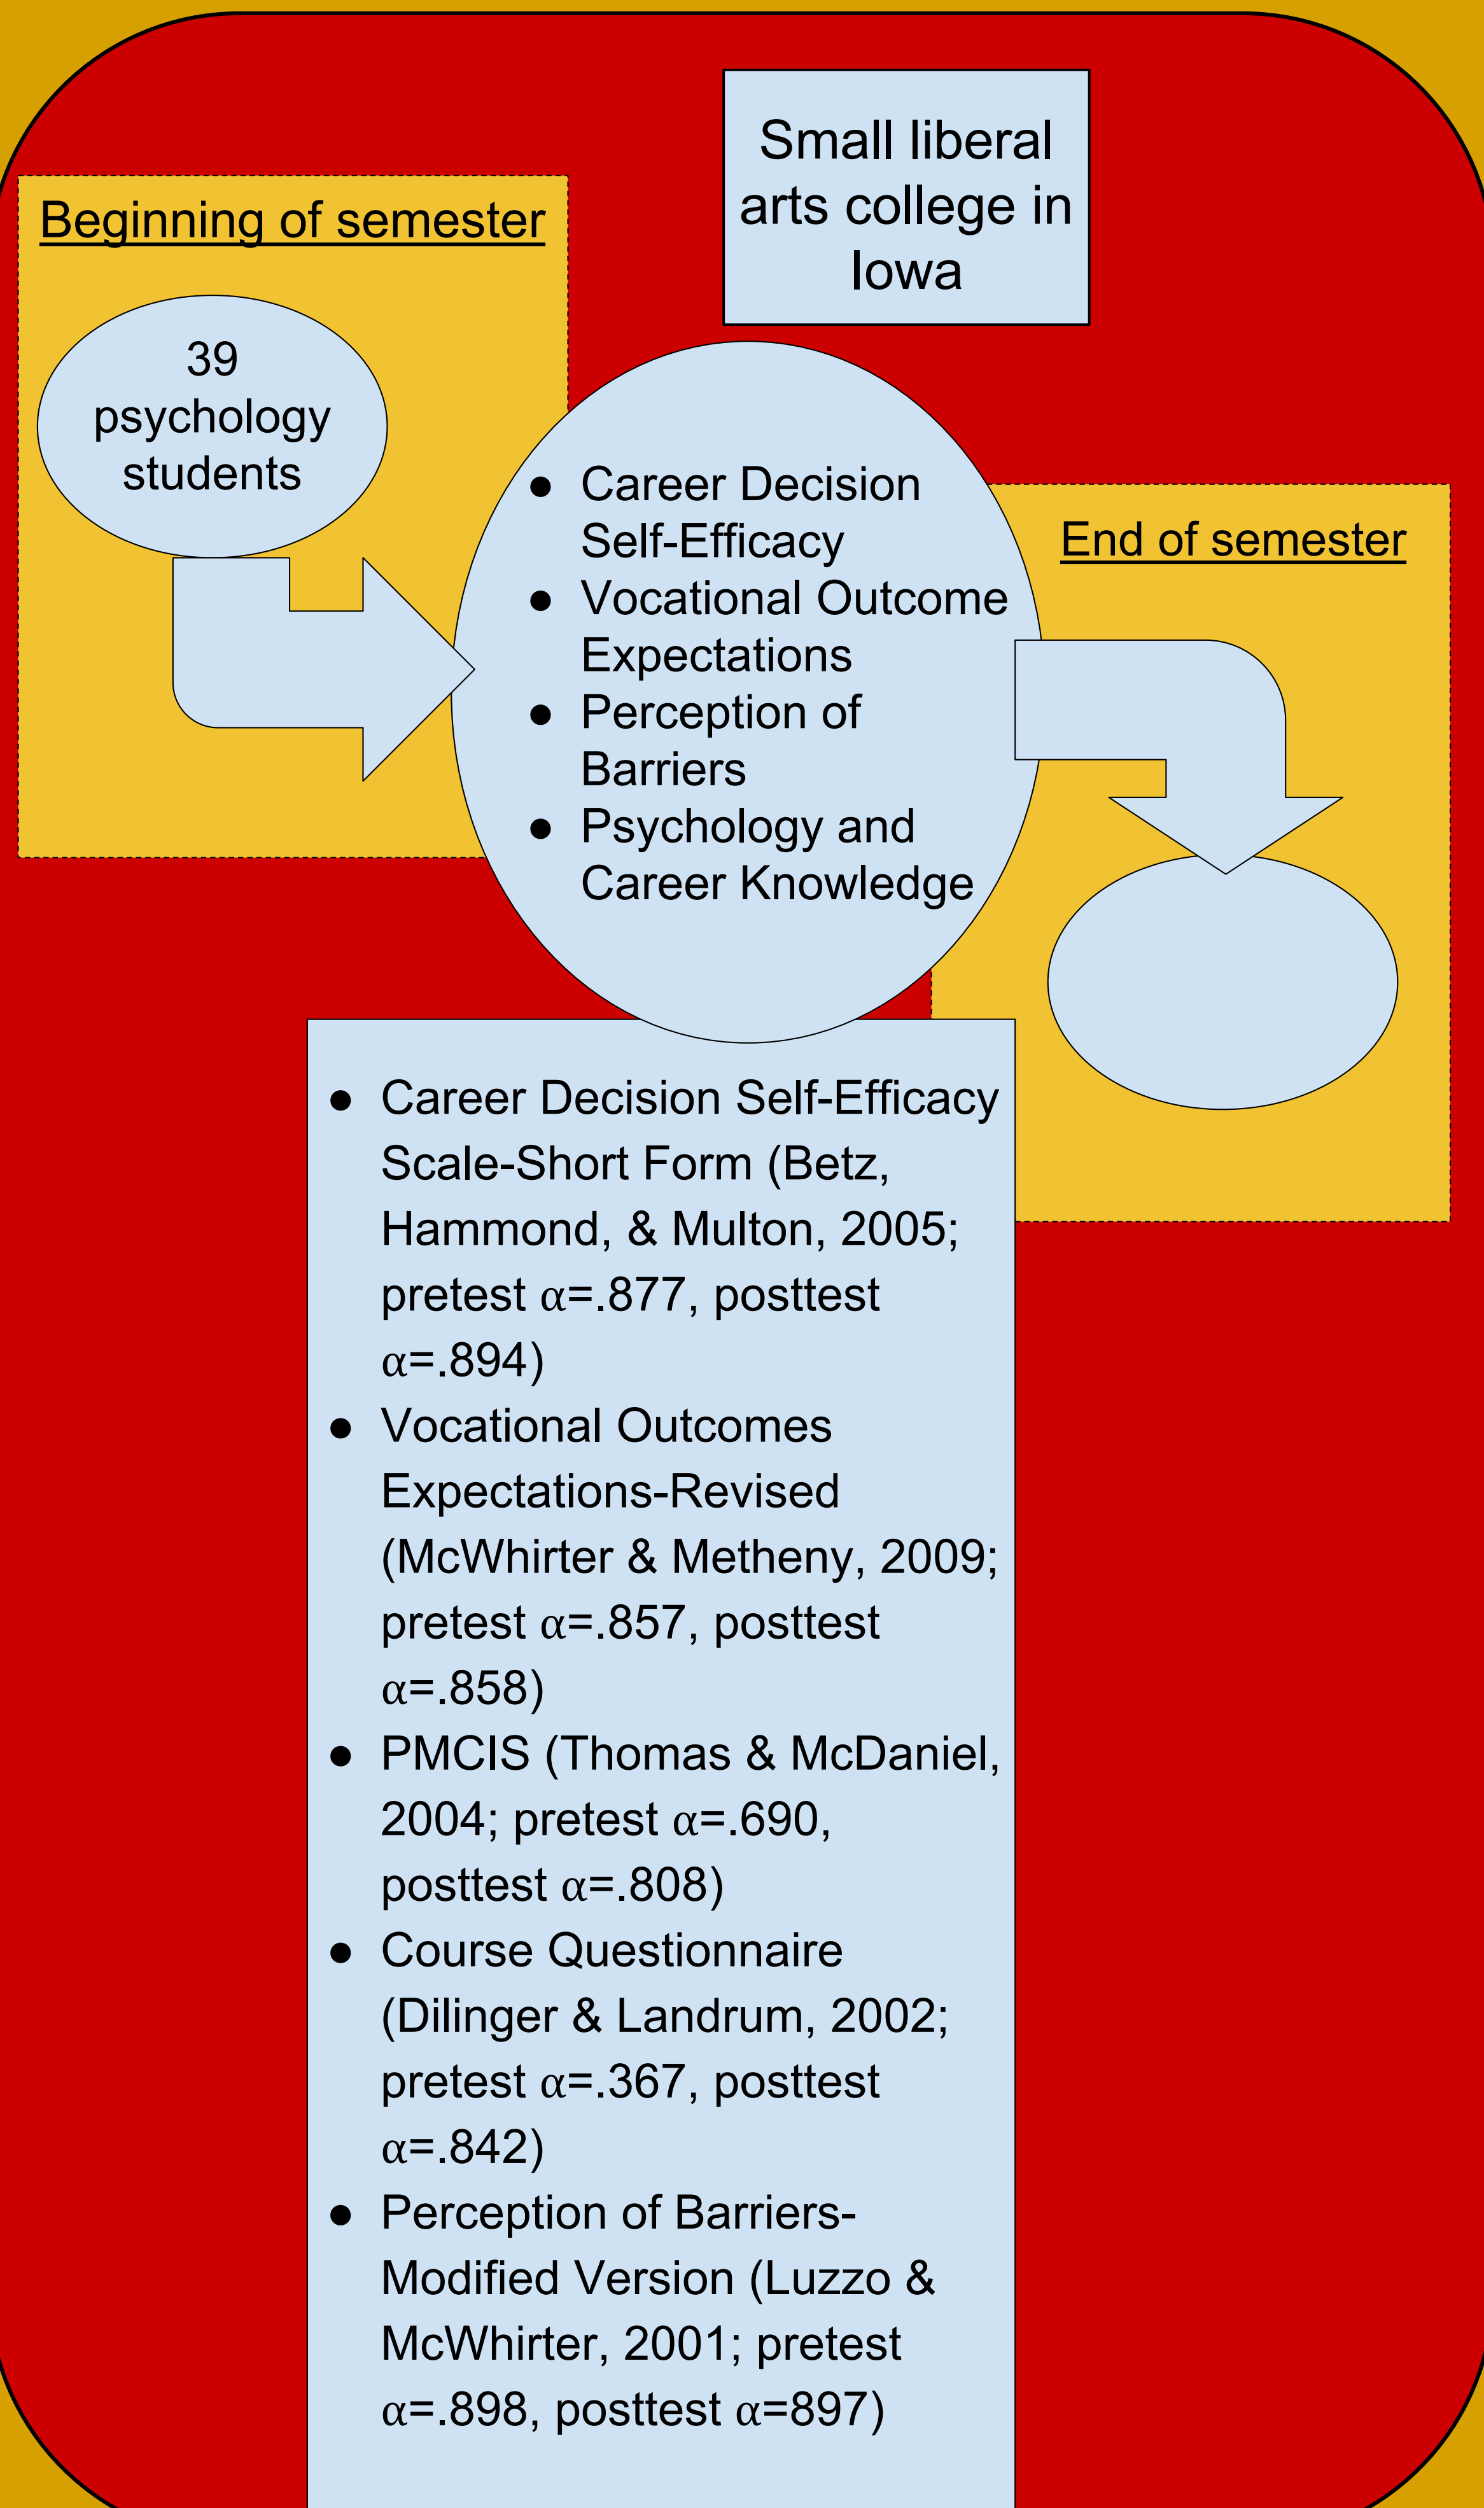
Small liberal arts college in Iowa

Beginning of semester

39 psychology students

- Career Decision Self-Efficacy
- Vocational Outcome Expectations
- Perception of Barriers
- Psychology and Career Knowledge

End of semester

- Career Decision Self-Efficacy Scale-Short Form (Betz, Hammond, & Multon, 2005; pretest $\alpha$=.877, posttest $\alpha$=.894)
- Vocational Outcomes Expectations-Revised (McWhirter & Metheny, 2009; pretest $\alpha$=.857, posttest $\alpha$=.858)
- PMCIS (Thomas & McDaniel, 2004; pretest $\alpha$=.690, posttest $\alpha$=.808)
- Course Questionnaire (Dilinger & Landrum, 2002; pretest $\alpha$=.367, posttest $\alpha$=.842)
- Perception of Barriers-Modified Version (Luzzo & McWhirter, 2001; pretest $\alpha$=.898, posttest $\alpha$=897)